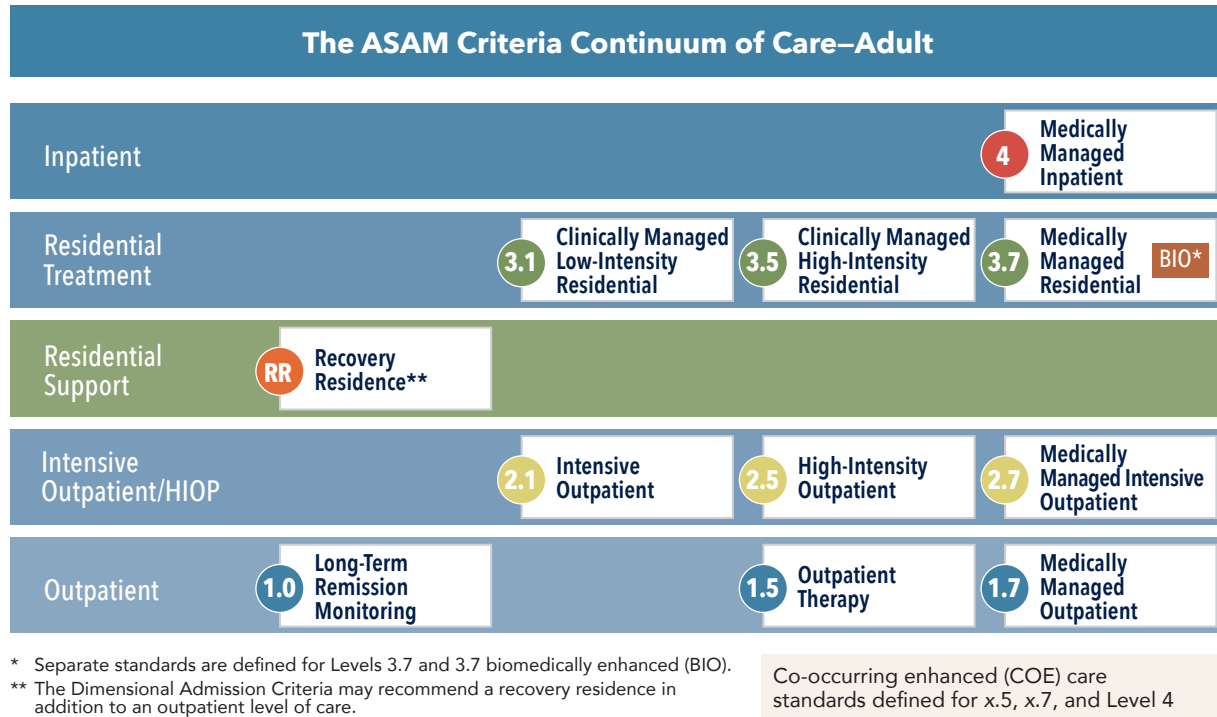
The ASAM Criteria Continuum of Care—Adult

Inpatient

4 Medically Managed Inpatient

Residential Treatment

3.1 Clinically Managed Low-Intensity Residential

3.5 Clinically Managed High-Intensity Residential

3.7 Medically Managed Residential BIO*

Residential Support

RR Recovery Residence**

Intensive Outpatient/HIOP

2.1 Intensive Outpatient

2.5 High-Intensity Outpatient

2.7 Medically Managed Intensive Outpatient

Outpatient

1.0 Long-Term Remission Monitoring

1.5 Outpatient Therapy

1.7 Medically Managed Outpatient

* Separate standards are defined for Levels 3.7 and 3.7 biomedically enhanced (BIO).
** The Dimensional Admission Criteria may recommend a recovery residence in addition to an outpatient level of care.

Co-occurring enhanced (COE) care standards defined for x.5, x.7, and Level 4